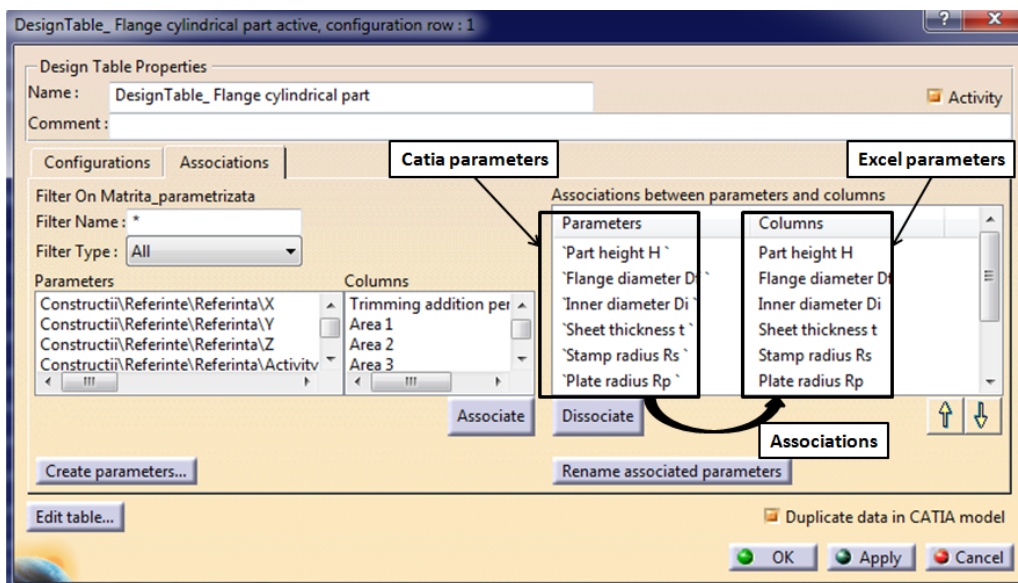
DesignTable_ Flange cylindrical part active, configuration row : 1

?

X

Design Table Properties

Name : DesignTable_ Flange cylindrical part

Activity

Comment :

Configurations

Associations

Catia parameters

Excel parameters

Filter On Matrita_parametrizata

Filter Name : *

Filter Type : All

Associations between parameters and columns

| Parameters | Columns |
|---|---|
| `Part height H ` | Part height H |
| `Flange diameter Df ` | Flange diameter Df |
| `Inner diameter Di ` | Inner diameter Di |
| `Sheet thickness t ` | Sheet thickness t |
| `Stamp radius Rs ` | Stamp radius Rs |
| `Plate radius Rp ` | Plate radius Rp |

Parameters

Constructii\Referinte\Referinta\X
Constructii\Referinte\Referinta\Y
Constructii\Referinte\Referinta\Z
Constructii\Referinte\Referinta\Activity

Columns

Trimming addition per
Area 1
Area 2
Area 3

Associate

Dissociate

Associations

Create parameters...

Rename associated parameters

Edit table...

Duplicate data in CATIA model

OK

Apply

Cancel